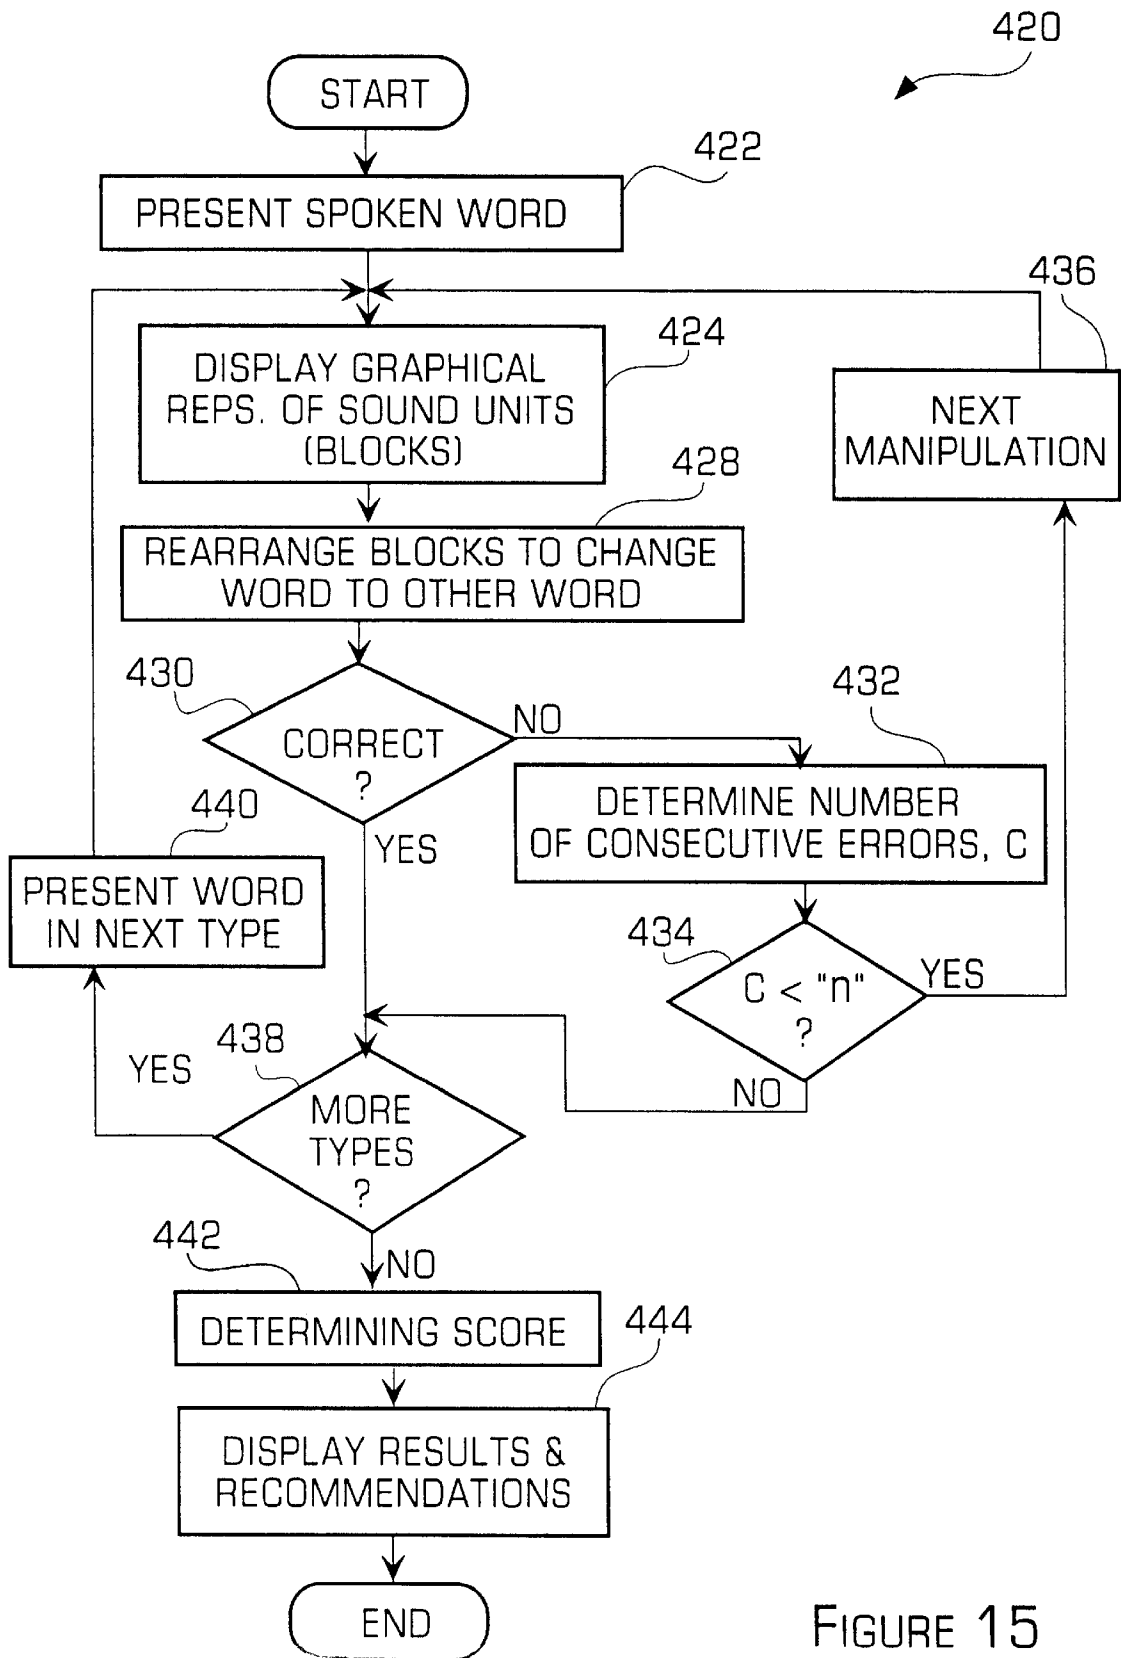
420

START

422

PRESENT SPOKEN WORD

436

DISPLAY GRAPHICAL REPS. OF SOUND UNITS (BLOCKS)

424

NEXT MANIPULATION

428

REARRANGE BLOCKS TO CHANGE WORD TO OTHER WORD

430

CORRECT ?

NO

432

YES

440

DETERMINE NUMBER OF CONSECUTIVE ERRORS, C

PRESENT WORD IN NEXT TYPE

434

$C < "n"$ ?

YES

438

YES

NO

MORE TYPES ?

442

NO

DETERMINING SCORE

444

DISPLAY RESULTS & RECOMMENDATIONS

END

FIGURE 15